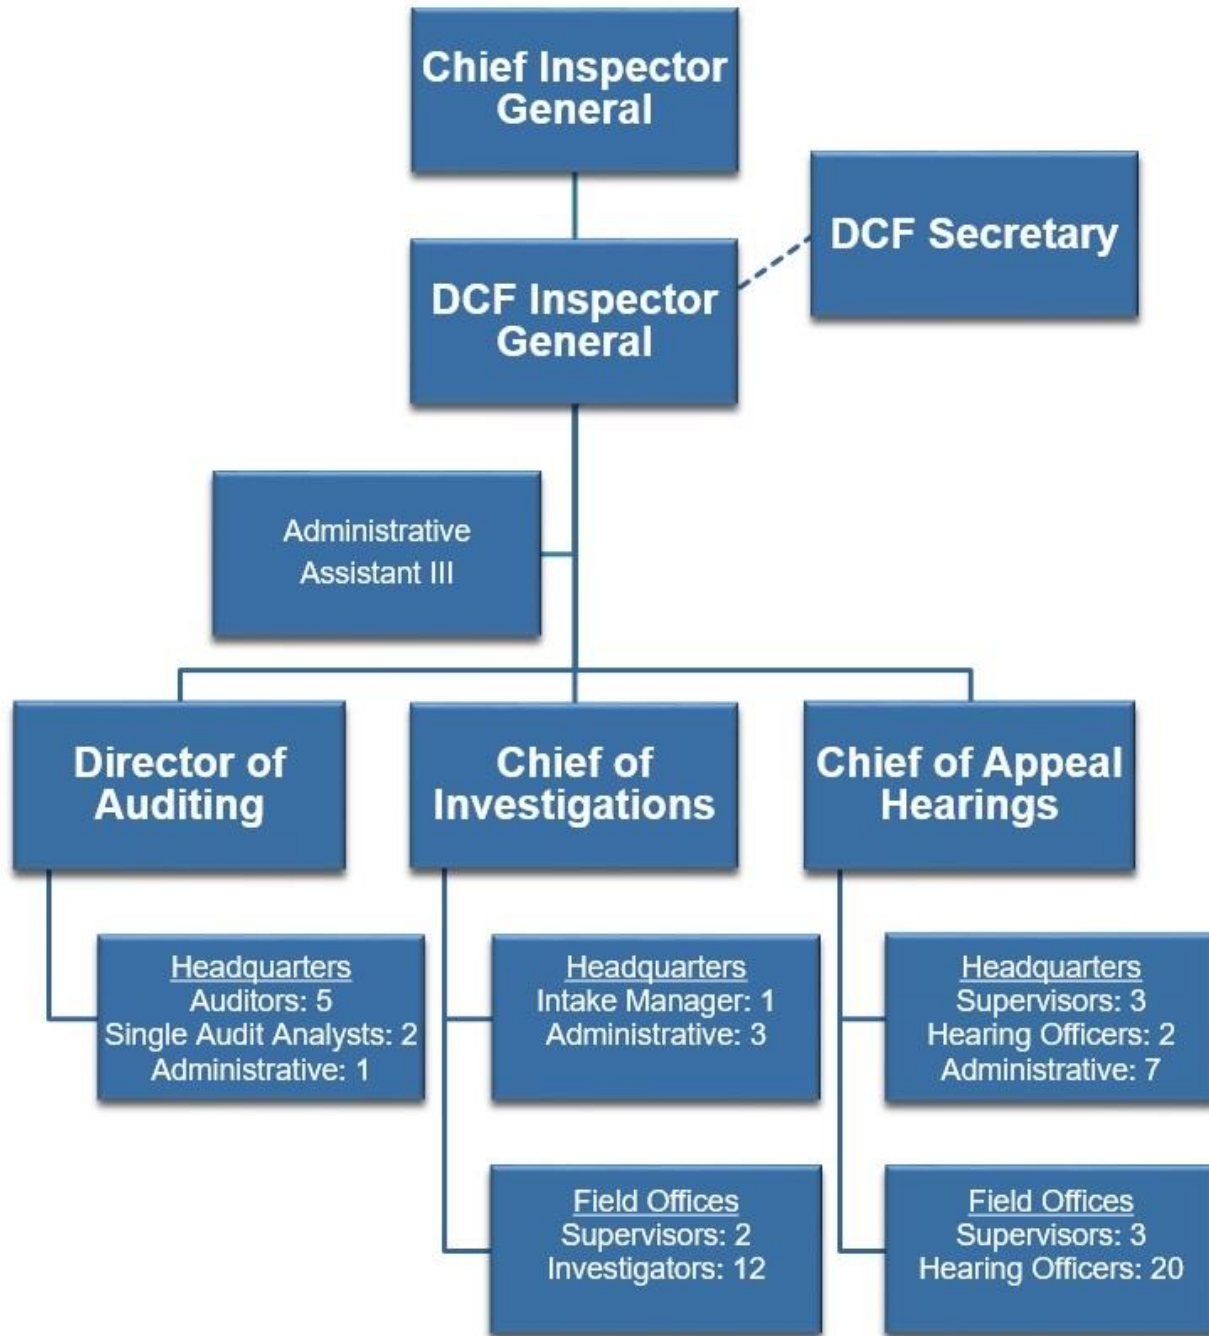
Chief Inspector General

DCF Secretary

DCF Inspector General

Administrative Assistant III

Director of Auditing

Chief of Investigations

Chief of Appeal Hearings

Headquarters
Auditors: 5
Single Audit Analysts: 2
Administrative: 1

Headquarters
Intake Manager: 1
Administrative: 3

Headquarters
Supervisors: 3
Hearing Officers: 2
Administrative: 7

Field Offices
Supervisors: 2
Investigators: 12

Field Offices
Supervisors: 3
Hearing Officers: 20